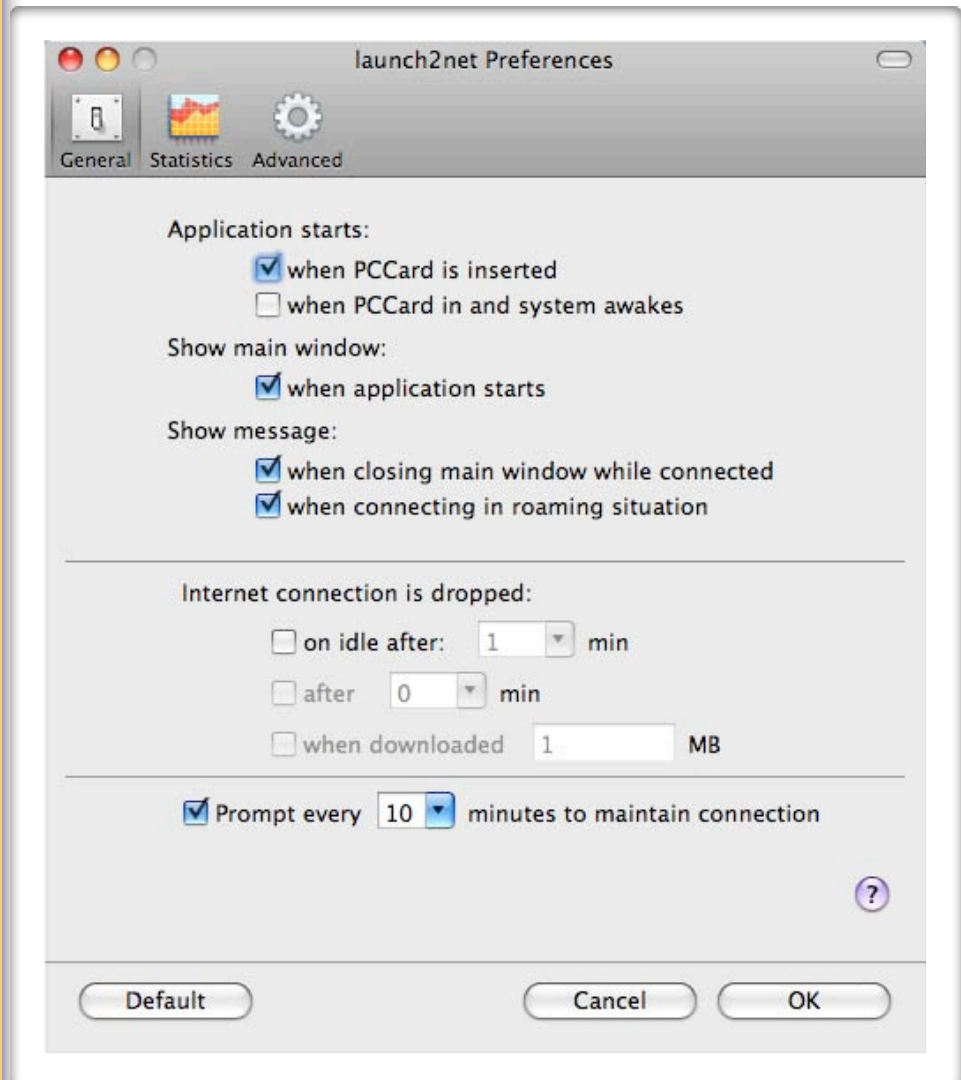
launch2net Preferences

General Statistics Advanced

Application starts:

when PCCard is inserted

when PCCard in and system awakes

Show main window:

when application starts

Show message:

when closing main window while connected

when connecting in roaming situation

Internet connection is dropped:

on idle after: 1 min

after 0 min

when downloaded 1 MB

Prompt every 10 minutes to maintain connection

?

Default

Cancel

OK